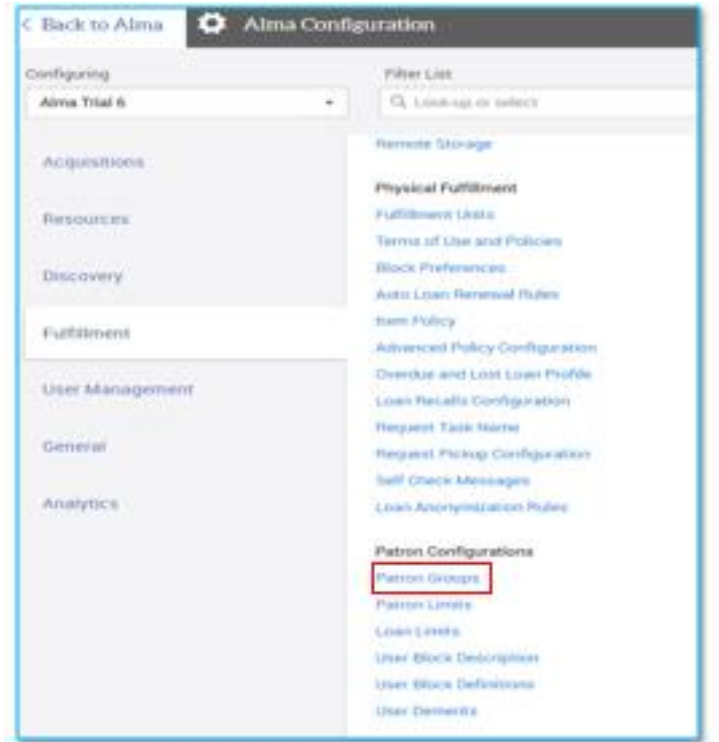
< Back to Alma

Alma Configuration

Configuring

Alma Trial 6

Filter List

Look-up or select

Acquisitions

Resources

Discovery

Fulfillment

User Management

General

Analytics

Remote Storage

Physical Fulfillment

Fulfillment Units

Terms of Use and Policies

Block Preferences

Auto Loan Renewal Rules

Item Policy

Advanced Policy Configuration

Overdue and Lost Loan Profile

Loan Recalls Configuration

Request Task Name

Request Pickup Configuration

Self Check Messages

Loan Anonymization Rules

Patron Configurations

Patron Groups

Patron Limits

Loan Limits

User Block Description

User Block Definitions

User Demerits